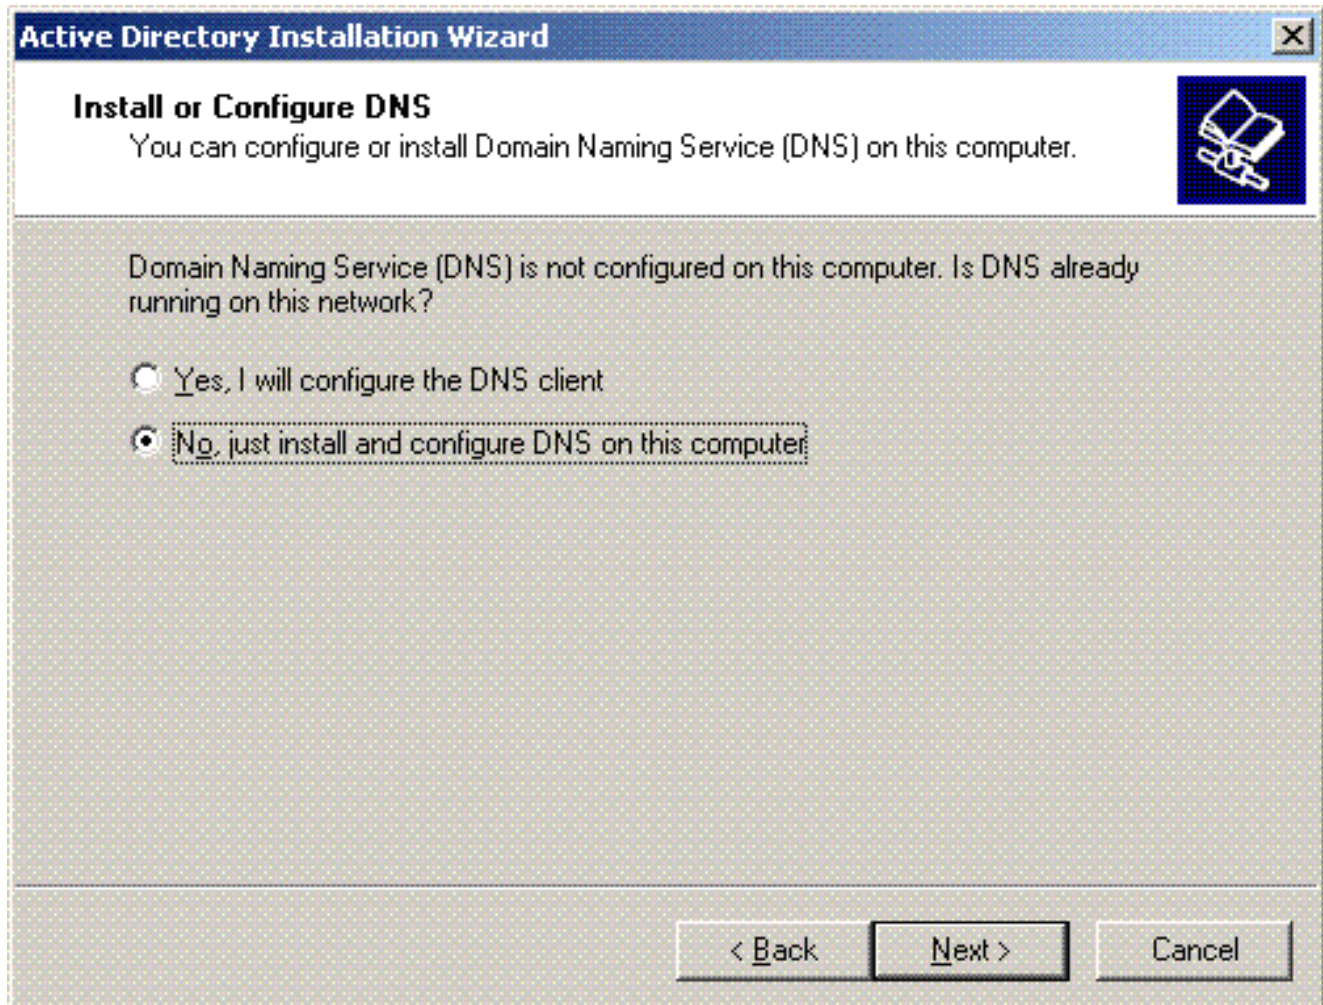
Active Directory Installation Wizard

Install or Configure DNS
You can configure or install Domain Naming Service (DNS) on this computer.

Domain Naming Service (DNS) is not configured on this computer. Is DNS already running on this network?

Yes, I will configure the DNS client

No, just install and configure DNS on this computer

< Back

Next >

Cancel